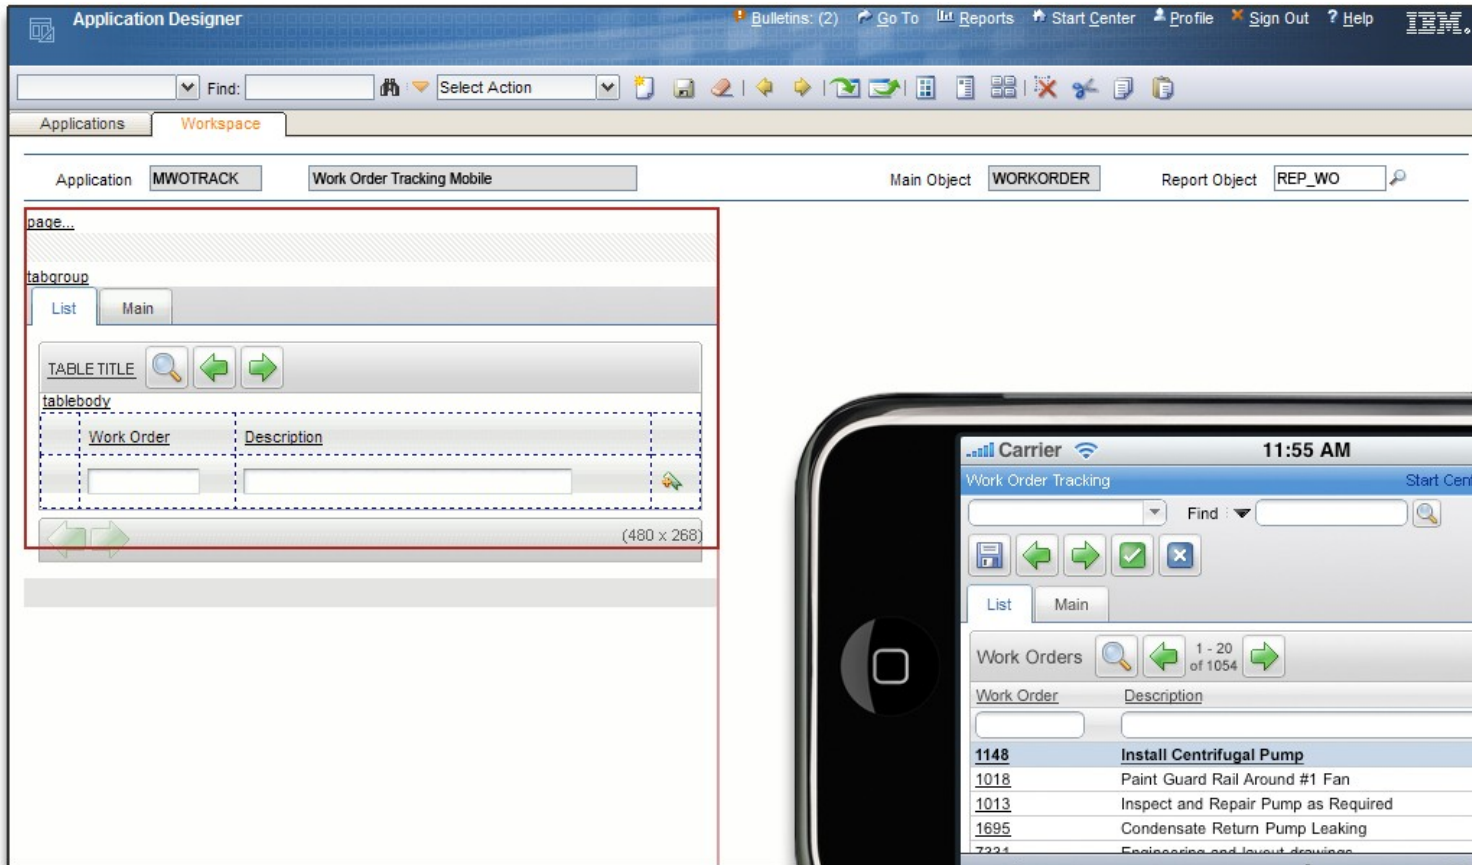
Application Designer

Bulletins: (2) Go To Reports Start Center Profile Sign Out Help IBM

Find: Select Action

Applications Workspace

Application MWOTRACK Work Order Tracking Mobile Main Object WORKORDER Report Object REP_WO

page...

tabgroup

List Main

TABLE TITLE

tablebody

| | Work Order | Description | |
|---|---|---|---|
| | | | |

(480 x 268)

Carrier 11:55 AM

Work Order Tracking Start Cen

Find

List Main

Work Orders 1 - 20 of 1054

| Work Order | Description |
|---|---|
| | |
| 1148 | Install Centrifugal Pump |
| 1018 | Paint Guard Rail Around #1 Fan |
| 1013 | Inspect and Repair Pump as Required |
| 1695 | Condensate Return Pump Leaking |
| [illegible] | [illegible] |